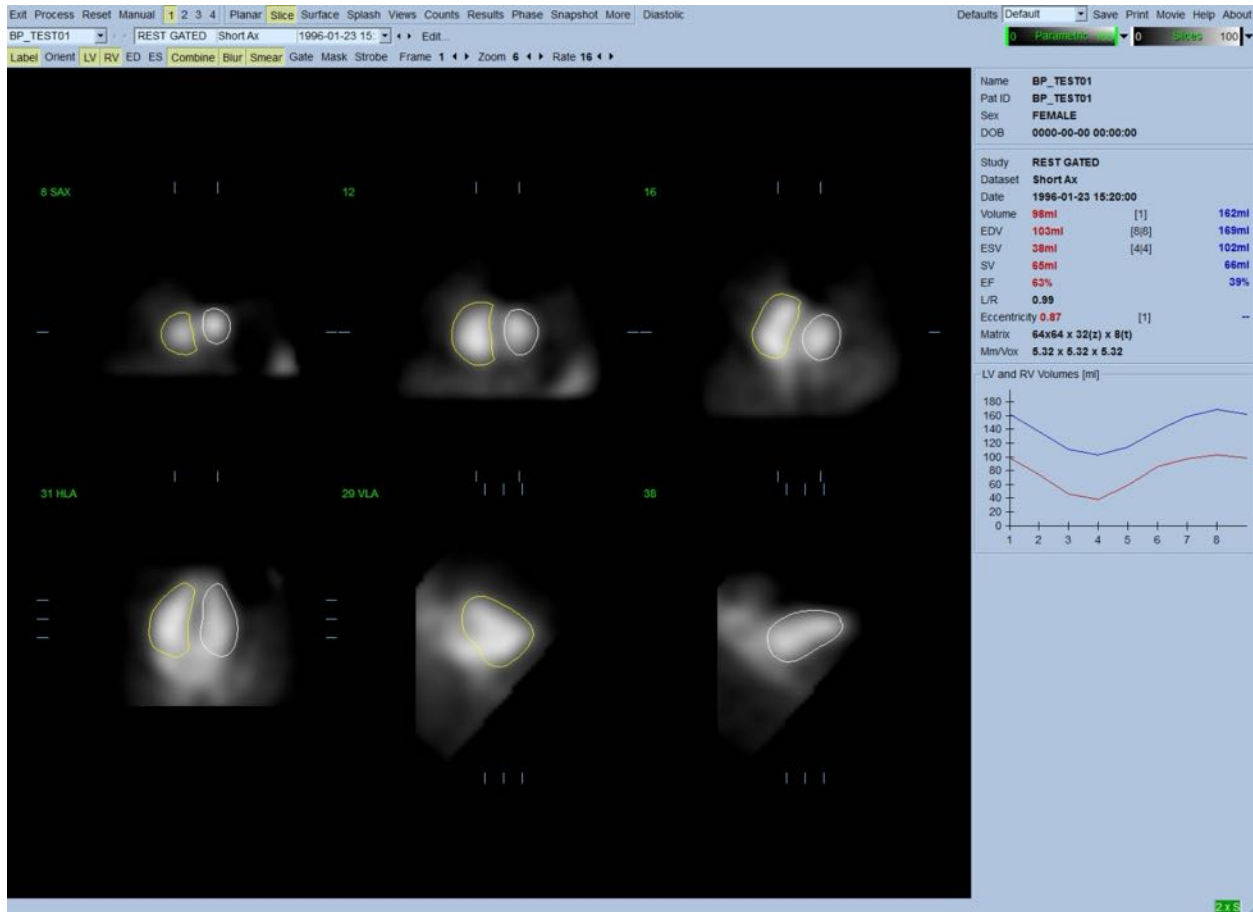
Exit Process Reset Manual 1 2 3 4 Planar Slice Surface Splash Views Counts Results Phase Snapshot More Diastolic

Defaults Default Save Print Movie Help About

BP_TEST01 REST GATED Short Ax 1996-01-23 15: Edit...

0 Parametric 0 Slices 100

Label Orient LV RV ED ES Combine Blur Smear Gate Mask Strobe Frame 1 Zoom 6 Rate 16

8 SAX

12

16

31 HLA

29 VLA

38

| Name | BP_TEST01 | | |
|---|---|---|---|
| Pat ID | BP_TEST01 | | |
| Sex | FEMALE | | |
| DOB | 0000-00-00 00:00:00 | | |

| Study | REST GATED | | |
|---|---|---|---|
| Dataset | Short Ax | | |
| Date | 1996-01-23 15:20:00 | | |
| Volume | 98ml | [1] | 162ml |
| EDV | 103ml | [8\|8] | 169ml |
| ESV | 38ml | [4\|4] | 102ml |
| SV | 65ml | | 66ml |
| EF | 63% | | 39% |
| L/R | 0.99 | | |
| Eccentricity | 0.87 | [1] | -- |
| Matrix | 64x64 x 32(z) x 8(t) | | |
| Mm/Vox | 5.32 x 5.32 x 5.32 | | |

LV and RV Volumes [ml]

180
160
140
120
100
80
60
40
20
0

1 2 3 4 5 6 7 8

2 x S